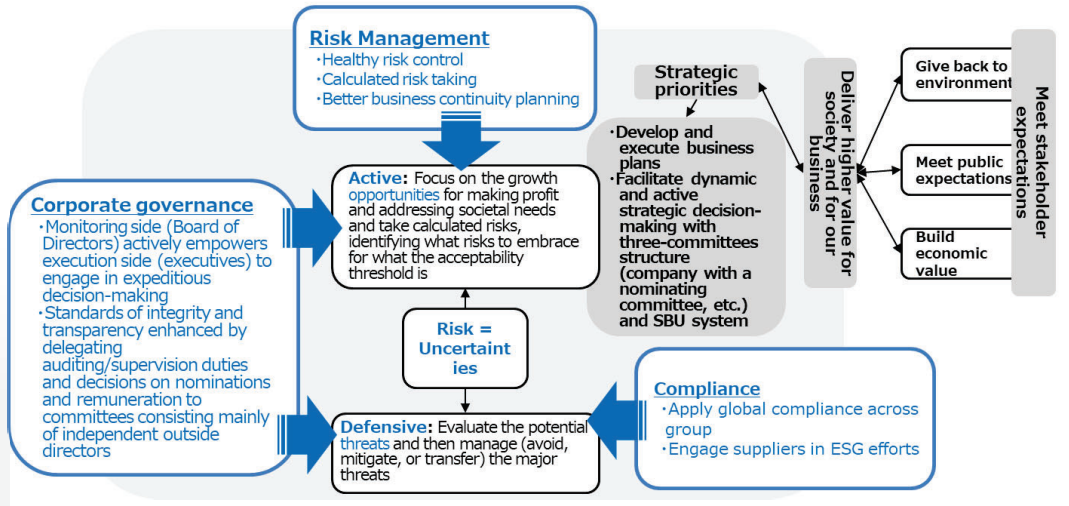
Risk Management
・Healthy risk control
・Calculated risk taking
・Better business continuity planning

Strategic priorities

・Develop and execute business plans
・Facilitate dynamic and active strategic decision-making with three-committees structure (company with a nominating committee, etc.) and SBU system

Deliver higher value for society and for our business

Give back to environment

Meet public expectations

Build economic value

Meet stakeholder expectations

Corporate governance
・Monitoring side (Board of Directors) actively empowers execution side (executives) to engage in expeditious decision-making
・Standards of integrity and transparency enhanced by delegating auditing/supervision duties and decisions on nominations and remuneration to committees consisting mainly of independent outside directors

Active: Focus on the growth opportunities for making profit and addressing societal needs and take calculated risks, identifying what risks to embrace for what the acceptability threshold is

Risk = Uncertaint ies

Defensive: Evaluate the potential threats and then manage (avoid, mitigate, or transfer) the major threats

Compliance
・Apply global compliance across group
・Engage suppliers in ESG efforts